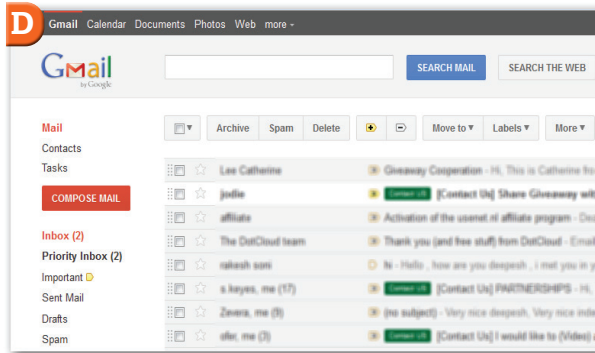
D

Gmail Calendar Documents Photos Web more ▾

Gmail by Google

SEARCH MAIL SEARCH THE WEB

Mail
Contacts
Tasks

COMPOSE MAIL

Inbox (2)
Priority Inbox (2)
Important
Sent Mail
Drafts
Spam

Archive Spam Delete Move to ▾ Labels ▾ More ▾

Lee Catherine Giveaway Cooperation - Hi, This is Catherine fro
jodlie Contact US [Contact Us] Share Giveaway wit
affiliate Activation of the usenet.nl affiliate program - Dear
The DotCloud team Thank you (and free stuff) from DotCloud - Email
rakesh soni hi - Hello , how are you deepesh , i met you in y
s.keyes, me (17) Contact US [Contact Us] PARTNERSHIPS - Hi,
Zevera, me (9) Contact US (no subject) - Very nice deepesh, Very nice inde
ofer, me (3) Contact US [Contact Us] I would like to (Video) a